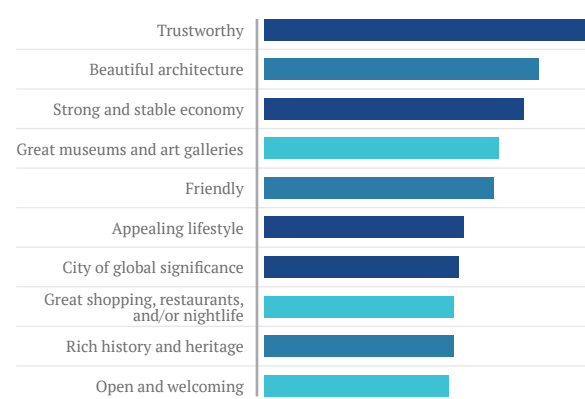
Trustworthy
Beautiful architecture
Strong and stable economy
Great museums and art galleries
Friendly
Appealing lifestyle
City of global significance
Great shopping, restaurants, and/or nightlife
Rich history and heritage
Open and welcoming